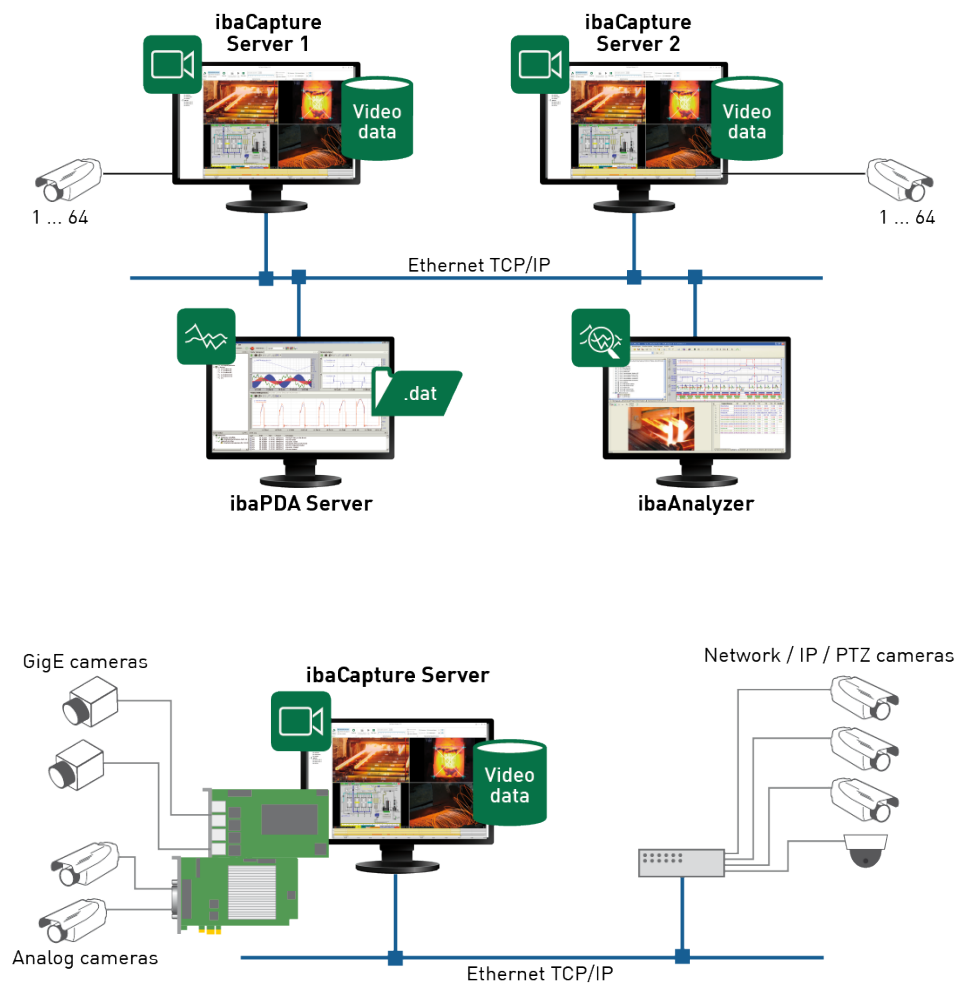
ibaCapture Server 1

Video data

1 ... 64

ibaCapture Server 2

Video data

1 ... 64

Ethernet TCP/IP

.dat

ibaPDA Server

ibaAnalyzer

GigE cameras

ibaCapture Server

Video data

Network / IP / PTZ cameras

Analog cameras

Ethernet TCP/IP